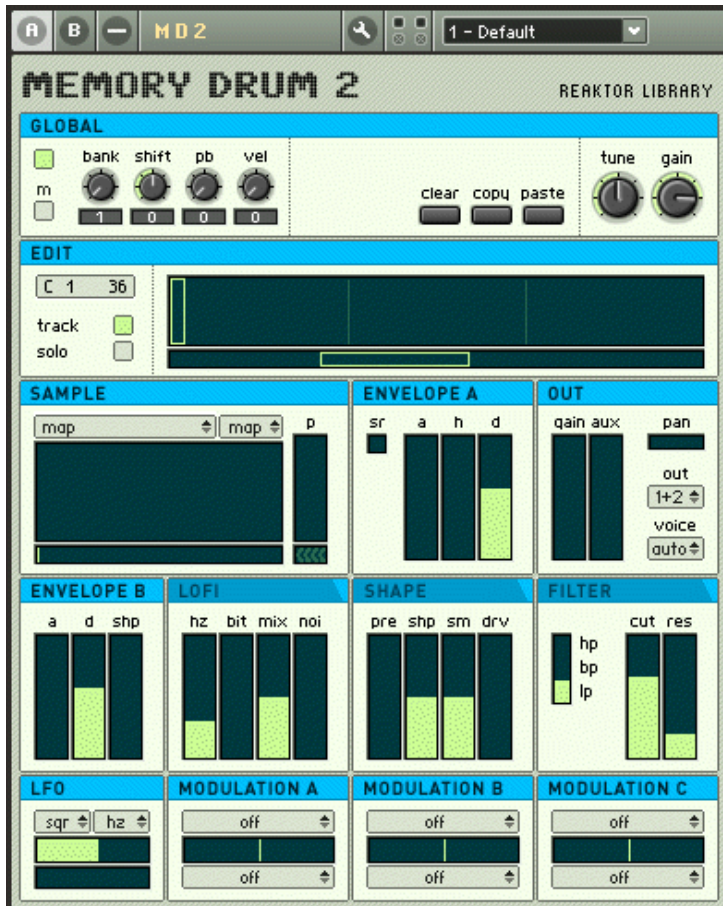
A B — MD2

1 - Default

MEMORY DRUM 2

REAKTOR LIBRARY

GLOBAL

m

bank shift pb vel

1 0 0 0

clear copy paste

tune gain

EDIT

C 1 36

track

solo

SAMPLE

map map

p

ENVELOPE A

sr a h d

OUT

gain aux pan

out

1+2

voice

auto

ENVELOPE B

a d shp

LOFI

hz bit mix noi

SHAPE

pre shp sm drv

FILTER

hp

bp

lp

cut res

LFO

sqr hz

MODULATION A

off

off

MODULATION B

off

off

MODULATION C

off

off